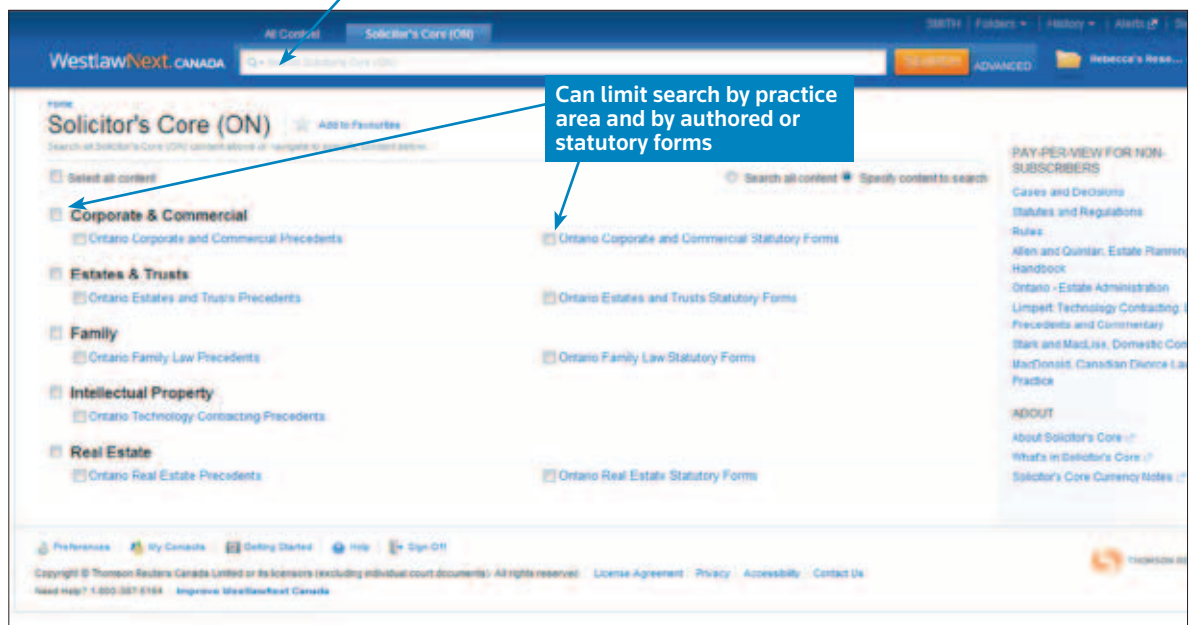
All Content | Solicitor's Core (ON)

SMITH | Folders | History | Alerts | Si

WestlawNext CANADA

Search Solicitor's Core (ON)

SEARCH | ADVANCED

Rebecca's Rese...

Can limit search by practice area and by authored or statutory forms

Form

Solicitor's Core (ON)

Add to Favourites

Search all Solicitor's Core (ON) content above or navigate to specific content below.

Select all content

Search all content | Specify content to search

Corporate & Commercial

Ontario Corporate and Commercial Precedents

Ontario Corporate and Commercial Statutory Forms

Estates & Trusts

Ontario Estates and Trusts Precedents

Ontario Estates and Trusts Statutory Forms

Family

Ontario Family Law Precedents

Ontario Family Law Statutory Forms

Intellectual Property

Ontario Technology Contracting Precedents

Real Estate

Ontario Real Estate Precedents

Ontario Real Estate Statutory Forms

PAY-PER-VIEW FOR NON-SUBSCRIBERS

Cases and Decisions

Statutes and Regulations

Rules

Allen and Quinlan, Estate Planning Handbook

Ontario - Estate Administration

Limpert Technology Contracting: Precedents and Commentary

Stark and MacLise, Domestic Con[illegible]

MacDonald, Canadian Divorce La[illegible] Practice

ABOUT

About Solicitor's Core

What's in Solicitor's Core

Solicitor's Core Currency Notes

Preferences | My Canada | Getting Started | Help | Sign Off

Copyright © Thomson Reuters Canada Limited or its licensors (excluding individual court documents). All rights reserved. License Agreement | Privacy | Accessibility | Contact Us

Need Help? 1-800-387-5164 Improve WestlawNext Canada

THOMSON REUTERS